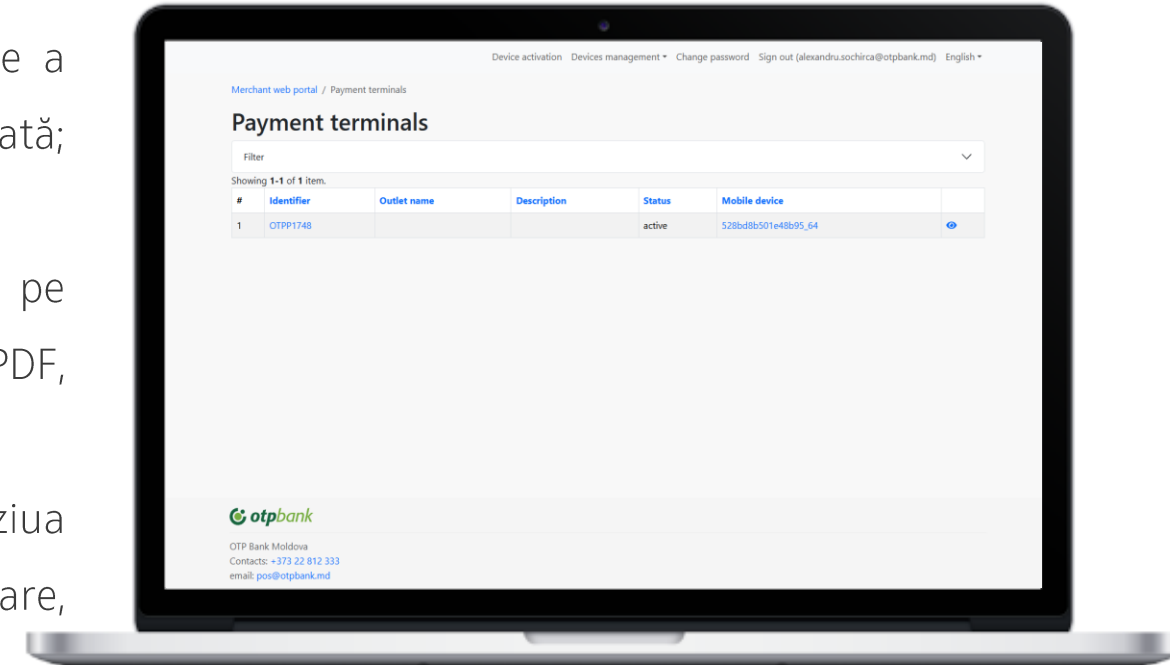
e a
ată;

pe
PDF,

ziua
are,

Device activation Devices management ▾ Change password Sign out (alexandru.sochirca@otpbank.md) English ▾

Merchant web portal / Payment terminals

Payment terminals

Filter

Showing 1-1 of 1 item.

| # | Identifier | Outlet name | Description | Status | Mobile device | |
|---|---|---|---|---|---|---|
| 1 | OTPP1748 | | | active | 528bd8b501e48b95_64 | |

otpbank

OTP Bank Moldova
Contacts: +373 22 812 333
email: pos@otpbank.md